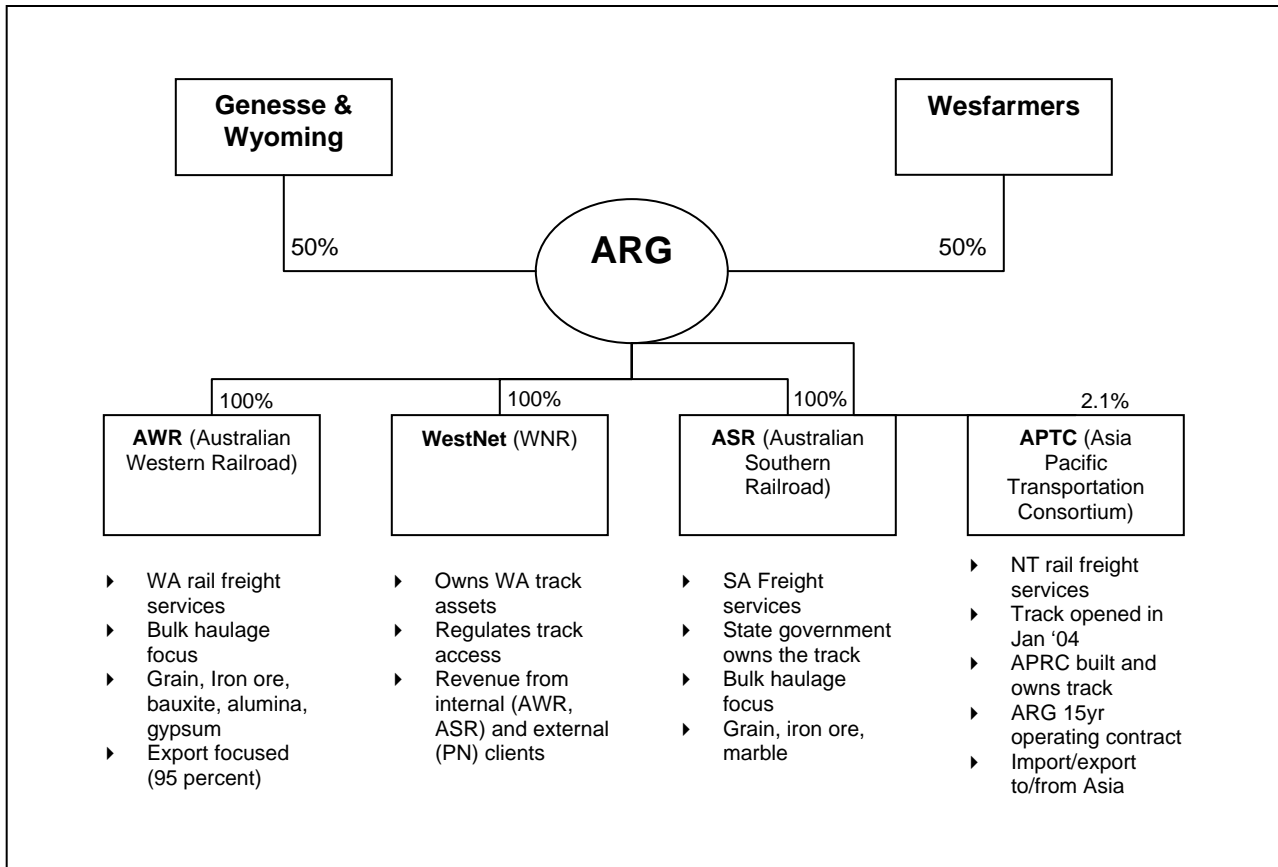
Genesse & Wyoming

Wesfarmers

50%

ARG

50%

100%

100%

100%

2.1%

AWR (Australian Western Railroad)

WestNet (WNR)

ASR (Australian Southern Railroad)

APTC (Asia Pacific Transportation Consortium)

- WA rail freight services
- Bulk haulage focus
- Grain, Iron ore, bauxite, alumina, gypsum
- Export focused (95 percent)

- Owns WA track assets
- Regulates track access
- Revenue from internal (AWR, ASR) and external (PN) clients

- SA Freight services
- State government owns the track
- Bulk haulage focus
- Grain, iron ore, marble

- NT rail freight services
- Track opened in Jan '04
- APRC built and owns track
- ARG 15yr operating contract
- Import/export to/from Asia